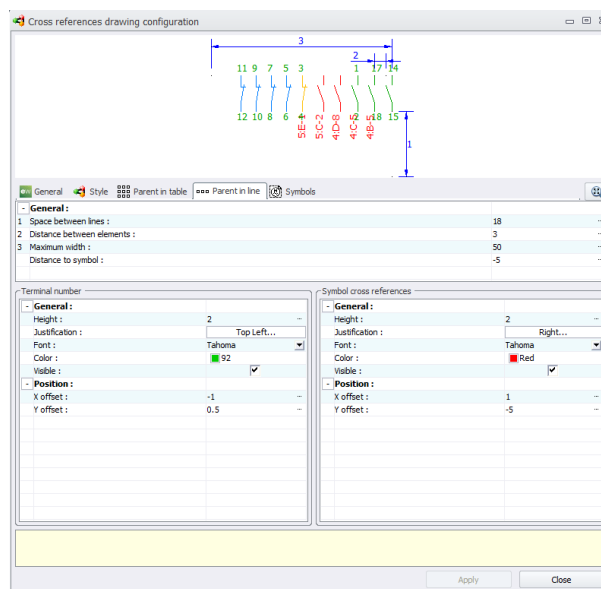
Cross references drawing configuration

3
2
11 9 7 5 3
1 17 14
12 10 8 6
5:E-1
5:C-2
4:D-8
4:C-5
4:B-1
2 18 15
1

General | Style | Parent in table | Parent in line | Symbols

- General :
1 Space between lines : 18
2 Distance between elements : 3
3 Maximum width : 50
Distance to symbol : -5

Terminal number
- General :
Height : 2
Justification : Top Left...
Font : Tahoma
Color : 92
Visible : ✓
- Position :
X offset : -1
Y offset : 0.5

Symbol cross references
- General :
Height : 2
Justification : Right...
Font : Tahoma
Color : Red
Visible : ✓
- Position :
X offset : 1
Y offset : -5

Apply
Close